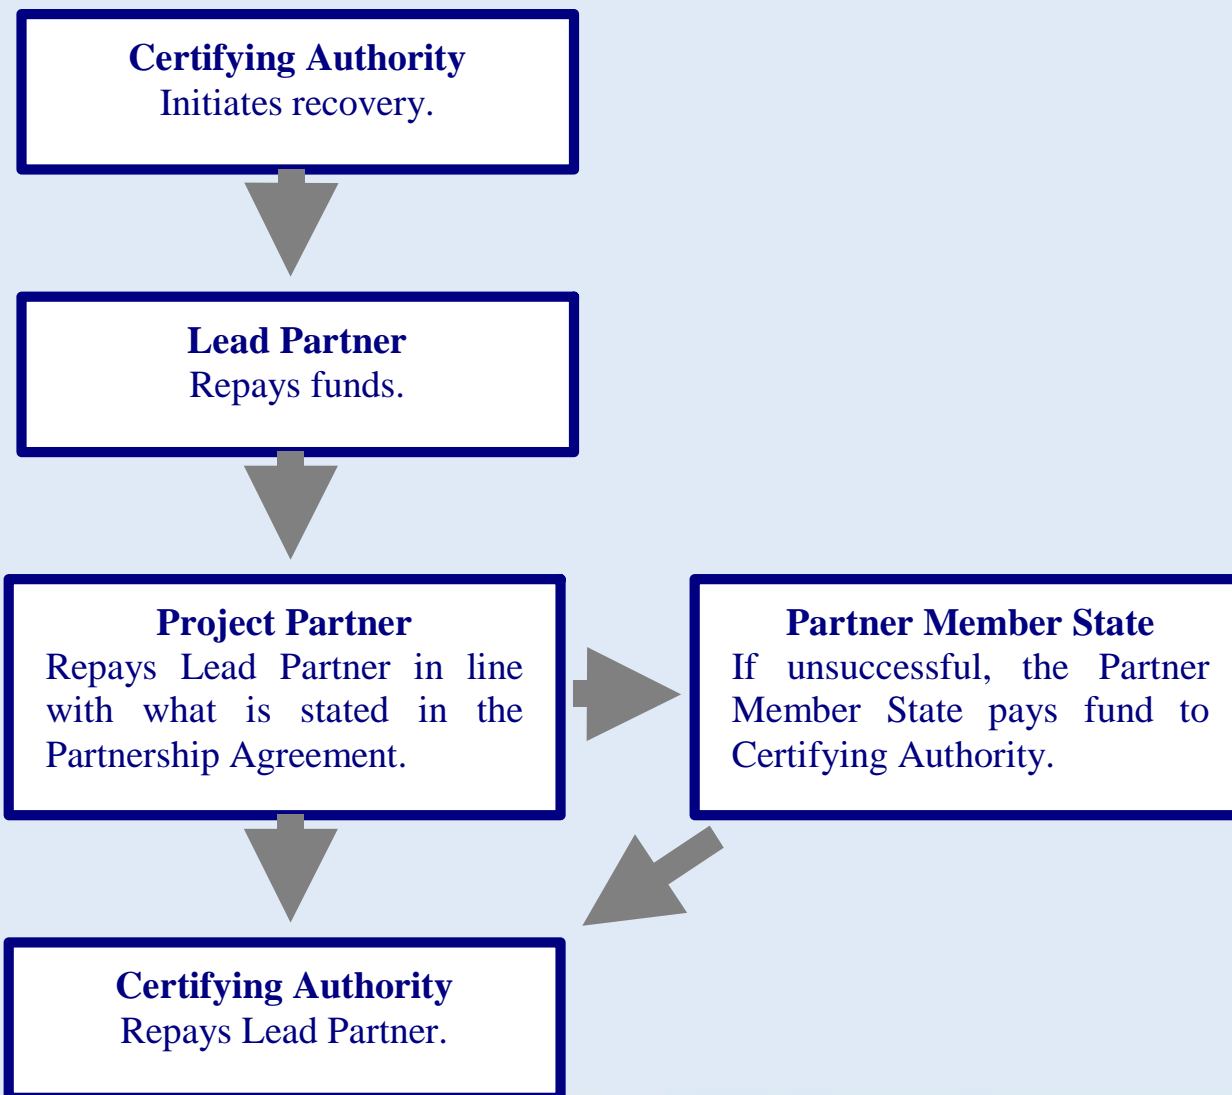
**Certifying Authority**
Initiates recovery.

**Lead Partner**
Repays funds.

**Project Partner**
Repays Lead Partner in line with what is stated in the Partnership Agreement.

**Partner Member State**
If unsuccessful, the Partner Member State pays fund to Certifying Authority.

**Certifying Authority**
Repays Lead Partner.